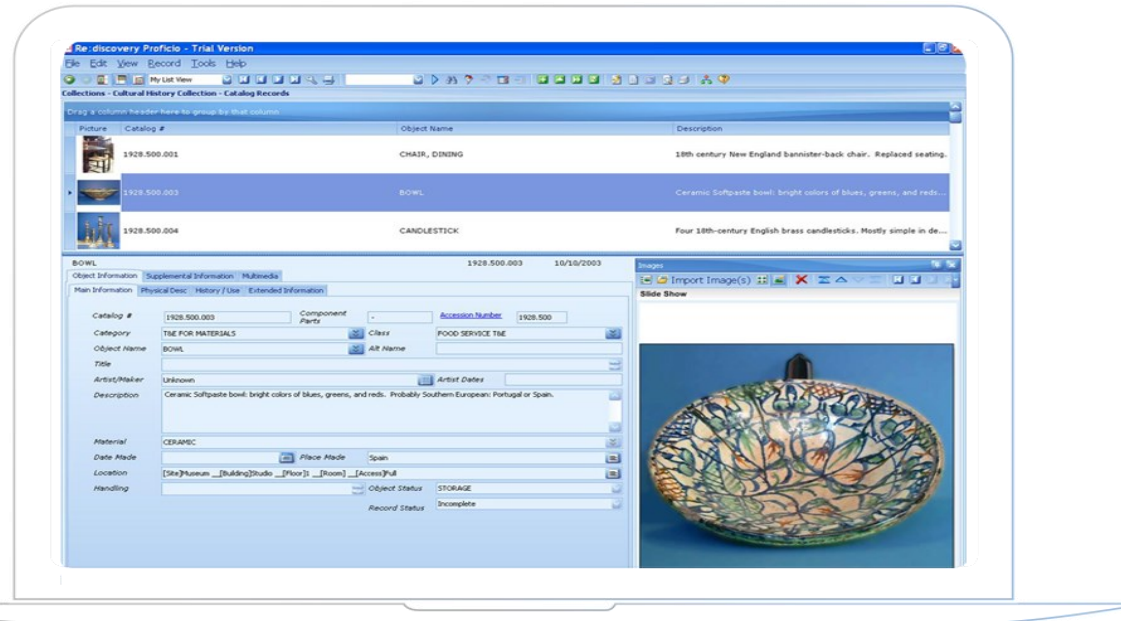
Re:discovery Proficio - Trial Version

File Edit View Record Tools Help

My List View

Collections - Cultural History Collection - Catalog Records

Drag a column header here to group by that column

| Picture | Catalog # | Object Name | Description |
|---|---|---|---|
| | 1928.500.001 | CHAIR, DINING | 18th century New England bannister-back chair. Replaced seating. |
| | 1928.500.003 | BOWL | Ceramic Softpaste bowl: bright colors of blues, greens, and reds... |
| | 1928.500.004 | CANDLESTICK | Four 18th-century English brass candlesticks. Mostly simple in de... |

BOWL 1928.500.003 10/10/2003

Object Information Supplemental Information Multimedia

Main Information Physical Desc History / Use Extended Information

Catalog # 1928.500.003
Component Parts -
Accession Number 1928.500
Category T&E FOR MATERIALS
Class FOOD SERVICE T&E
Object Name BOWL
Alt Name
Title
Artist/Maker Unknown
Artist Dates
Description Ceramic Softpaste bowl: bright colors of blues, greens, and reds. Probably Southern European: Portugal or Spain.
Material CERAMIC
Date Made
Place Made Spain
Location [Site]Museum \_\_[Building]Studio \_\_[Floor]1 \_\_[Room] \_\_[Access]Pull
Handling
Object Status STORAGE
Record Status Incomplete

Images

Import Image(s)

Slide Show